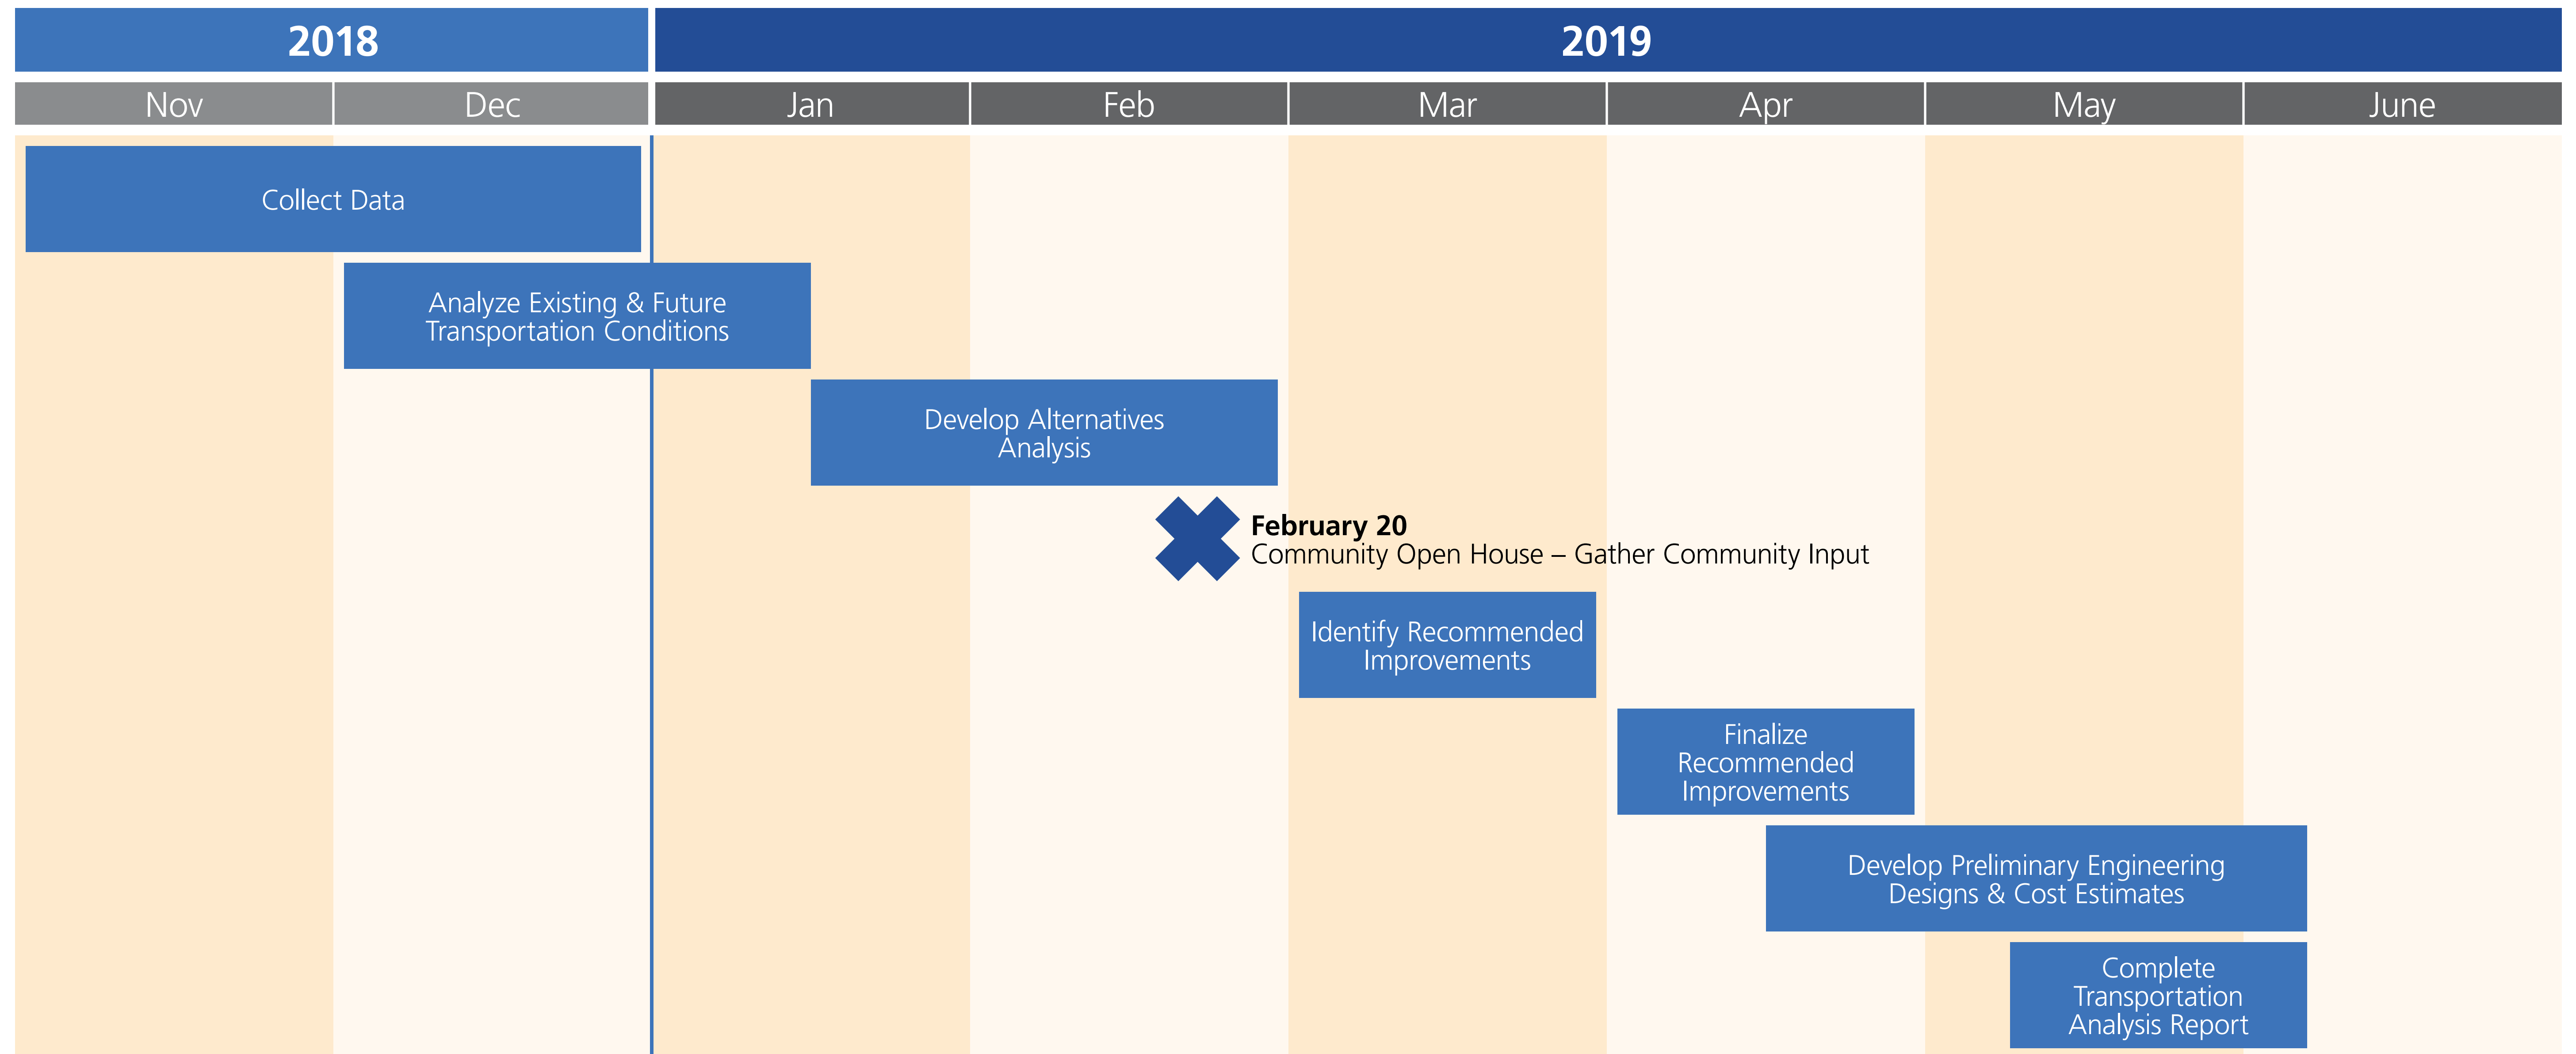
2018

2019

Nov

Dec

Jan

Feb

Mar

Apr

May

June

Collect Data

Analyze Existing & Future Transportation Conditions

Develop Alternatives Analysis

February 20
Community Open House – Gather Community Input

Identify Recommended Improvements

Finalize Recommended Improvements

Develop Preliminary Engineering Designs & Cost Estimates

Complete Transportation Analysis Report